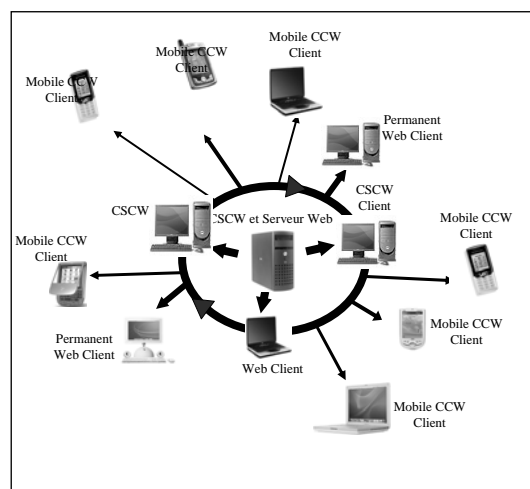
Mobile CCW Client

Mobile CCW Client

Mobile CCW Client

Permanent Web Client

CSCW

CSCW et Serveur Web

CSCW Client

Mobile CCW Client

Mobile CCW Client

Mobile CCW Client

Permanent Web Client

Web Client

Mobile CCW Client